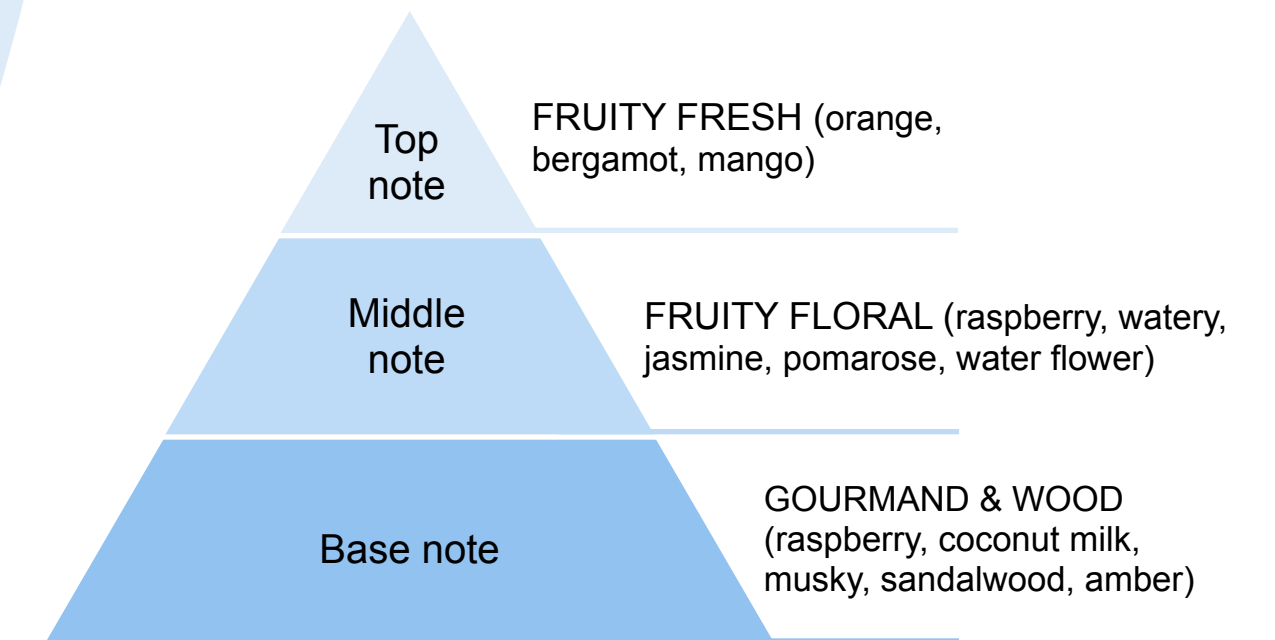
Top note

FRUITY FRESH (orange, bergamot, mango)

Middle note

FRUITY FLORAL (raspberry, watery, jasmine, pomarose, water flower)

Base note

GOURMAND & WOOD (raspberry, coconut milk, musky, sandalwood, amber)